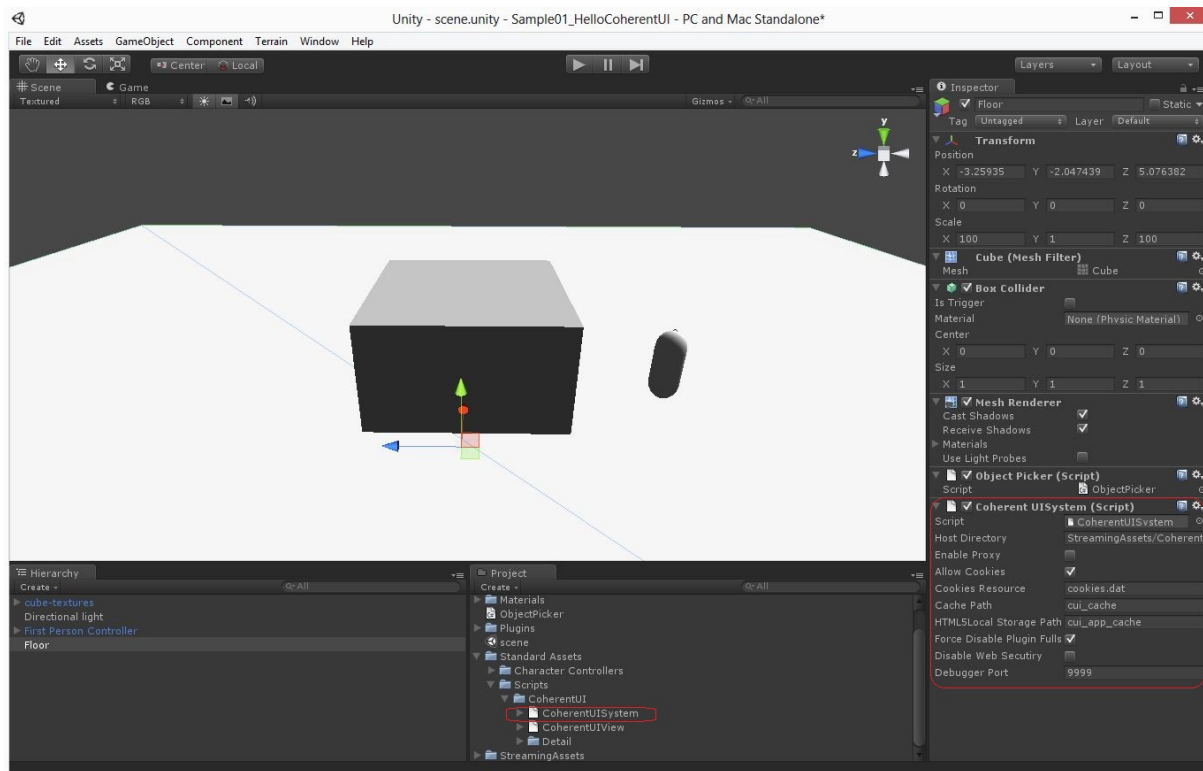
Unity - scene.unity - Sample01_HelloCoherentUI - PC and Mac Standalone*

File Edit Assets GameObject Component Terrain Window Help

Center Local

Layers Layout

Scene Game
Textured RGB Gizmos All

y
z

Inspector
Floor Static
Tag Untagged Layer Default

Transform
Position
X -3.25935 Y -2.047439 Z 5.076382
Rotation
X 0 Y 0 Z 0
Scale
X 100 Y 1 Z 100

Cube (Mesh Filter)
Mesh Cube

Box Collider
Is Trigger
Material None (Physic Material)
Center
X 0 Y 0 Z 0
Size
X 1 Y 1 Z 1

Mesh Renderer
Cast Shadows
Receive Shadows
Materials
Use Light Probes

Object Picker (Script)
Script ObjectPicker

Coherent UISystem (Script)
Script CoherentUISystem
Host Directory StreamingAssets/Coherent
Enable Proxy
Allow Cookies
Cookies Resource cookies.dat
Cache Path cui_cache
HTML5Local Storage Path cui_app_cache
Force Disable Plugin Fulls
Disable Web Secutiry
Debugger Port 9999

Hierarchy
Create All
cube-textures
Directional light
First Person Controller
Floor

Project
Create All
Materials
ObjectPicker
Plugins
scene
Standard Assets
Character Controllers
Scripts
CoherentUI
CoherentUISystem
CoherentUIView
Detail
StreamingAssets